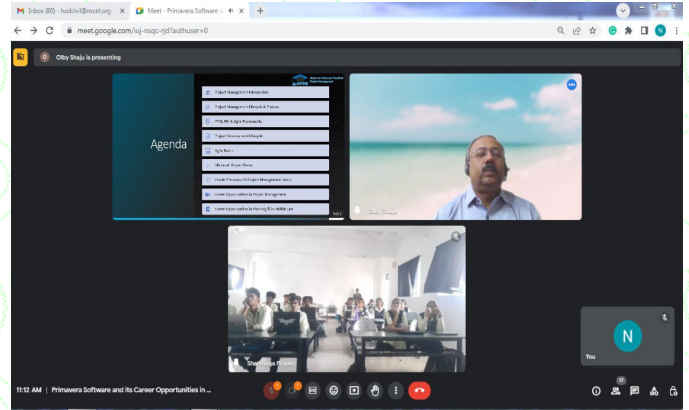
Inbox (80) - hodcivil@mcet.org ×
Meet - Primavera Software ×
+

meet.google.com/xuj-nsqc-rjd?authuser=0

Olby Shaju is presenting

Agenda

Project Management Introduction
Project Management Lifecycle & Process
PMI, PMP & Agile Frameworks
Project Structure and Lifecycle
Agile Basics
Microsoft Project Demo
Oracle Primavera P6 Project Management Demo
Career Opportunities in Project Management
Career Opportunities in Planning (Kerala/Middle East)

Olby Shaju

Shanmuga Priyan

N

You

11:12 AM | Primavera Software and Its Career Opportunities in ...